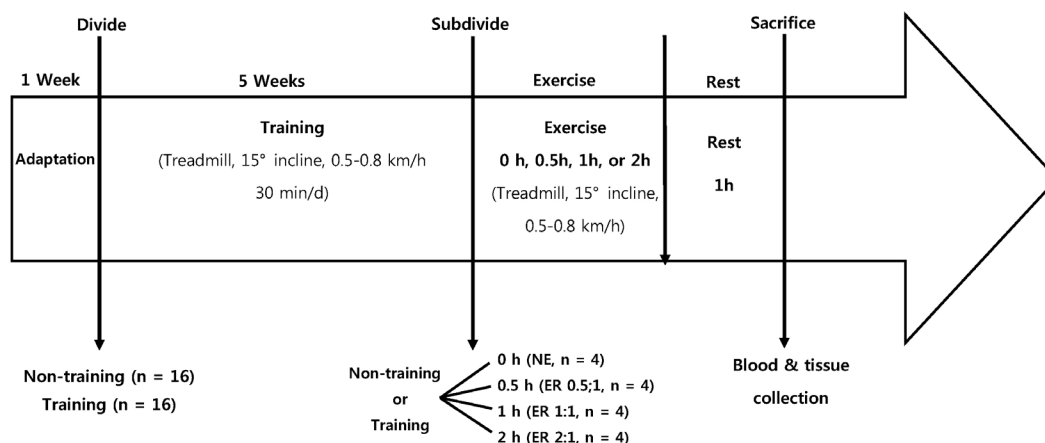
Divide

Subdivide

Sacrifice

1 Week

5 Weeks

Exercise

Rest

Adaptation

Training

(Treadmill, 15° incline, 0.5-0.8 km/h 30 min/d)

Exercise

0 h, 0.5h, 1h, or 2h

(Treadmill, 15° incline, 0.5-0.8 km/h)

Rest

1h

Non-training (n = 16)

Training (n = 16)

Non-training or Training

0 h (NE, n = 4)

0.5 h (ER 0.5;1, n = 4)

1 h (ER 1:1, n = 4)

2 h (ER 2:1, n = 4)

Blood & tissue collection